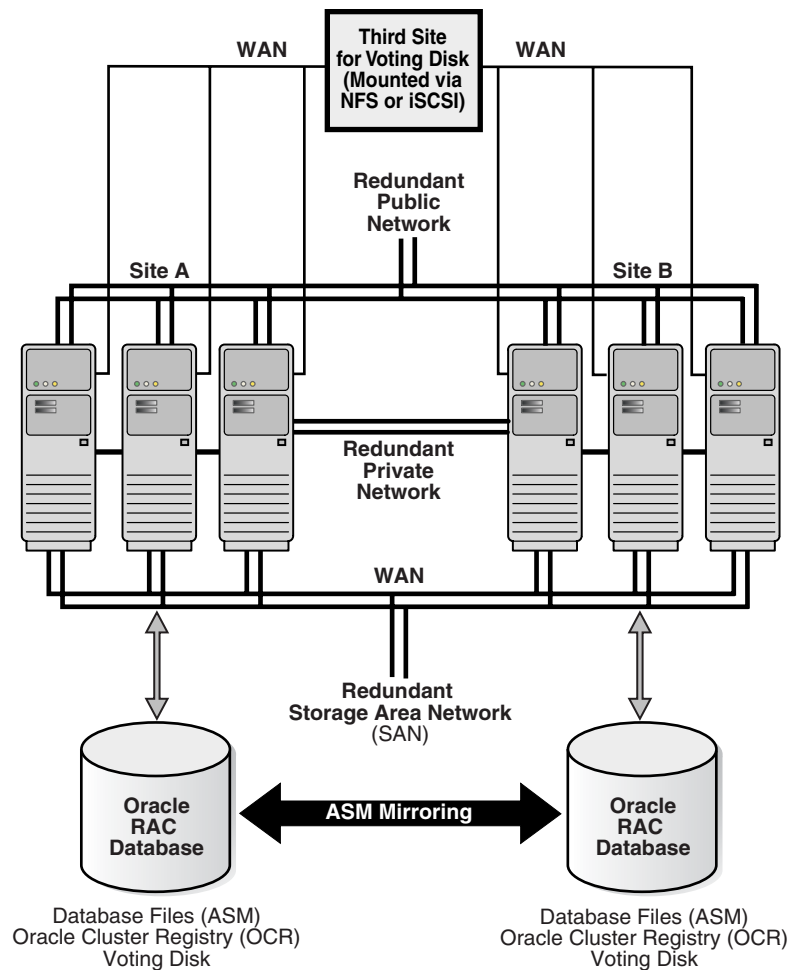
Third Site for Voting Disk (Mounted via NFS or iSCSI)

WAN

WAN

Redundant Public Network

Site A

Site B

Redundant Private Network

WAN

Redundant Storage Area Network (SAN)

Oracle RAC Database

ASM Mirroring

Oracle RAC Database

Database Files (ASM)
Oracle Cluster Registry (OCR)
Voting Disk

Database Files (ASM)
Oracle Cluster Registry (OCR)
Voting Disk